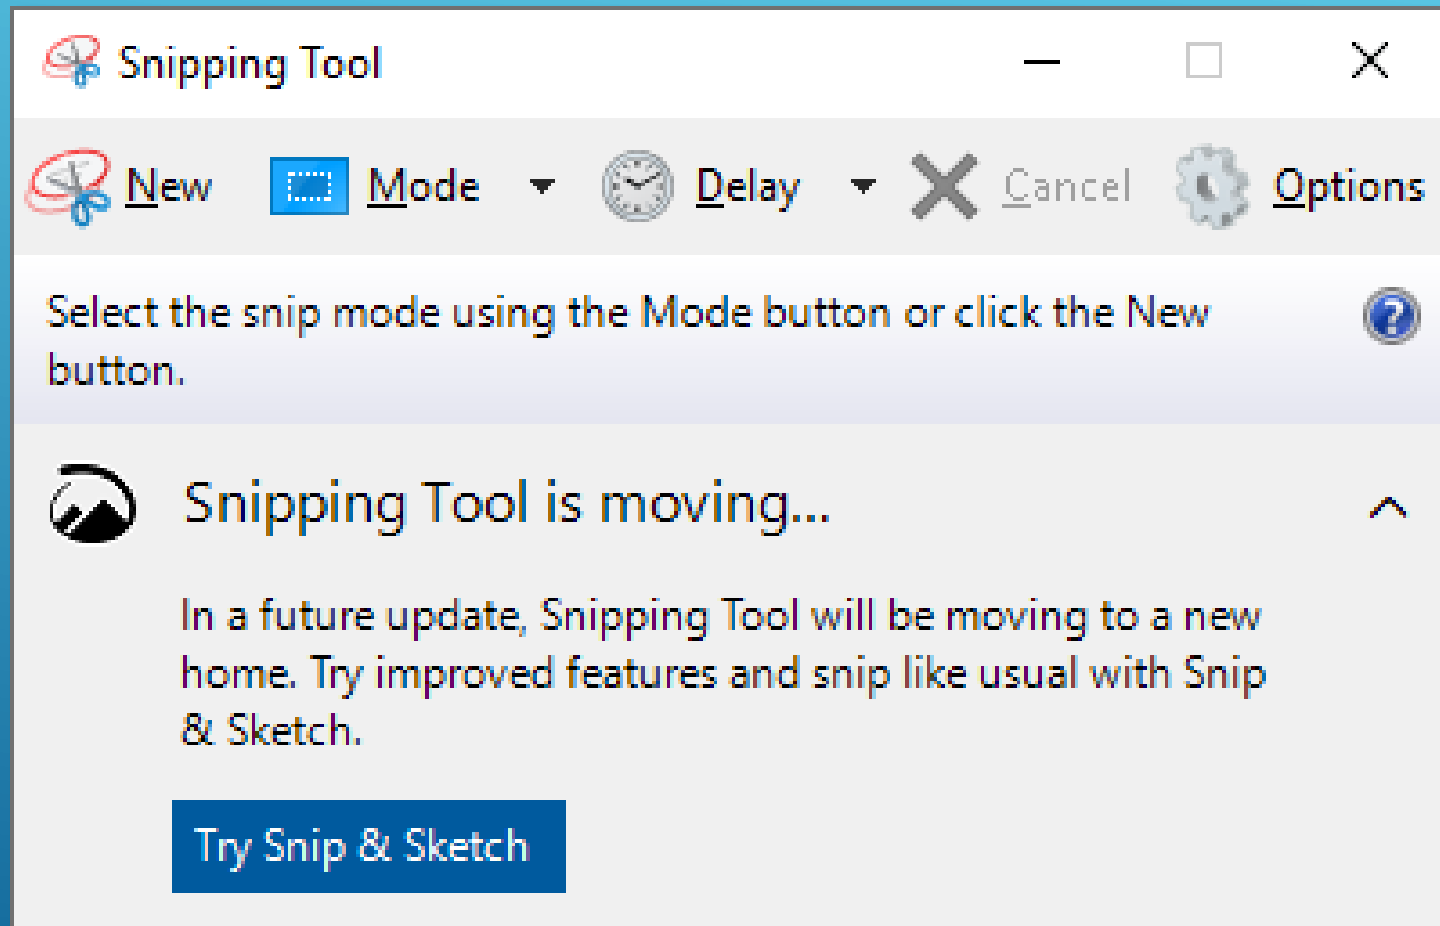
Snipping Tool

New Mode Delay Cancel Options

Select the snip mode using the Mode button or click the New button.

Snipping Tool is moving...

In a future update, Snipping Tool will be moving to a new home. Try improved features and snip like usual with Snip & Sketch.

Try Snip & Sketch